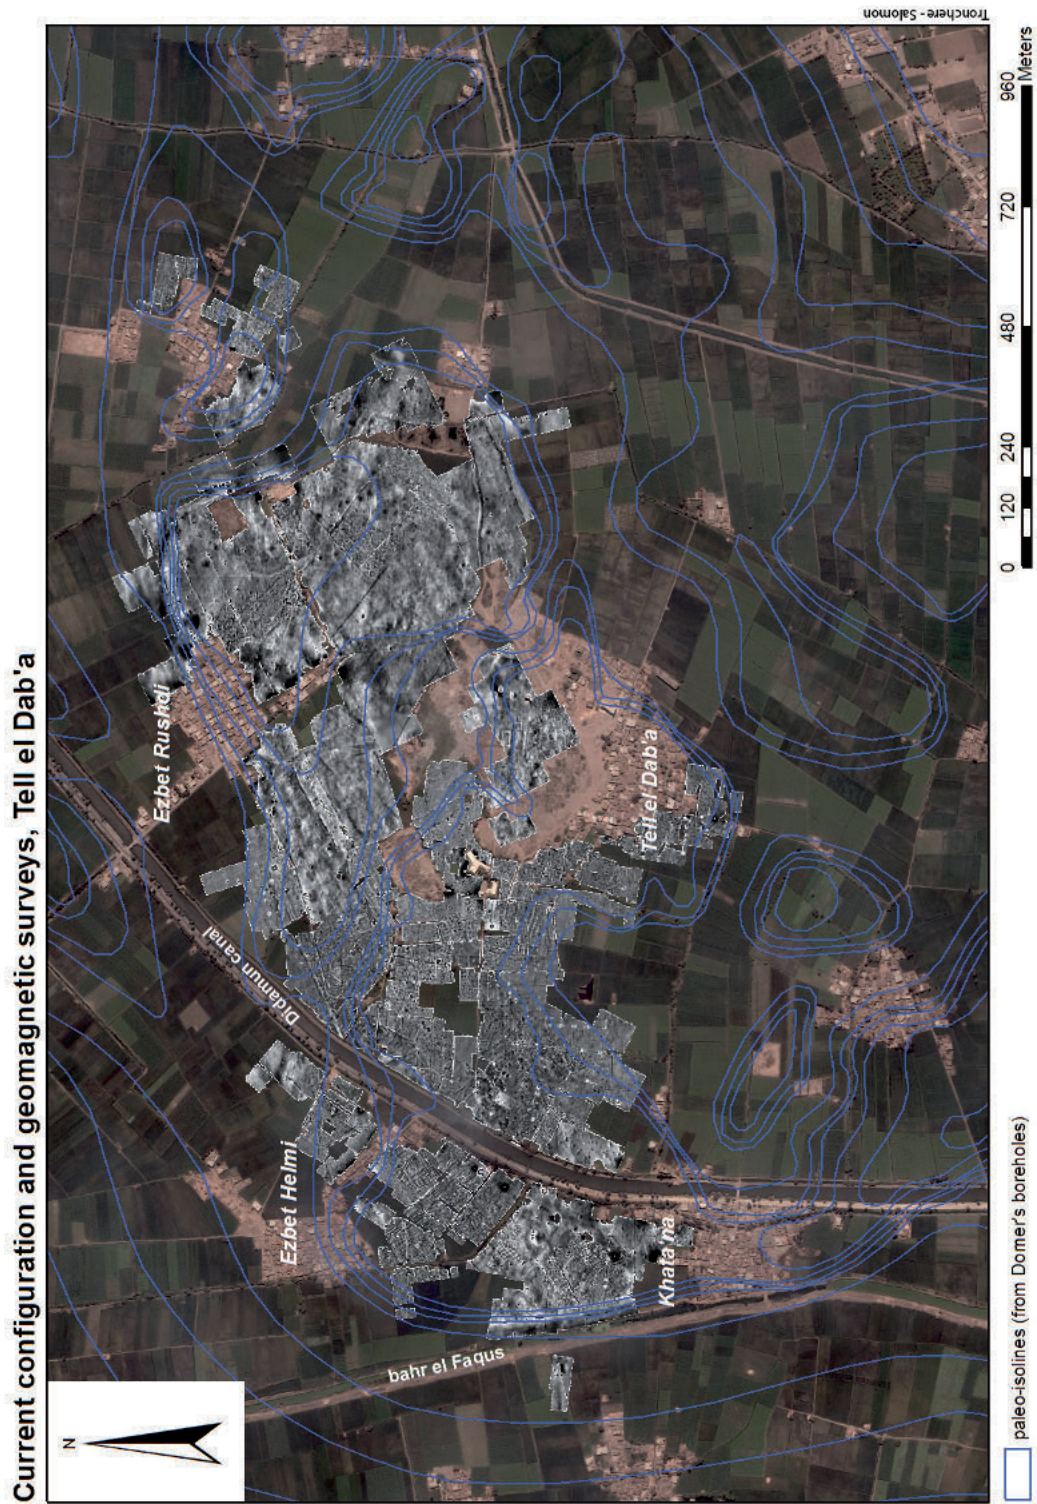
Current configuration and geomagnetic surveys, Tell el Dab'a

N

Ezbet Rushdi

Didamun canal

Tell el Dab'a

Ezbet Helmi

Khata'na

bahr el Faqus

paleo-isolines (from Dorner's boreholes)

0 120 240 480 720 960 Meters

Tronchere - Salomon